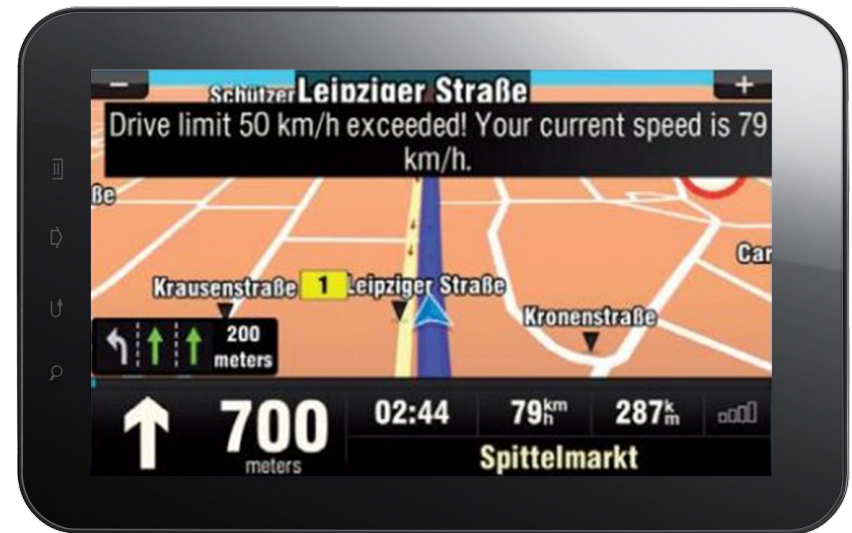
−
Schutzer Leipziger Straße
+
Drive limit 50 km/h exceeded! Your current speed is 79 km/h.
ße
Car
Krausenstraße
1
Leipziger Straße
Kronenstraße
200 meters
700 meters
02:44
79$^{km}_{h}$
287$^{k}_{m}$
Spittelmarkt